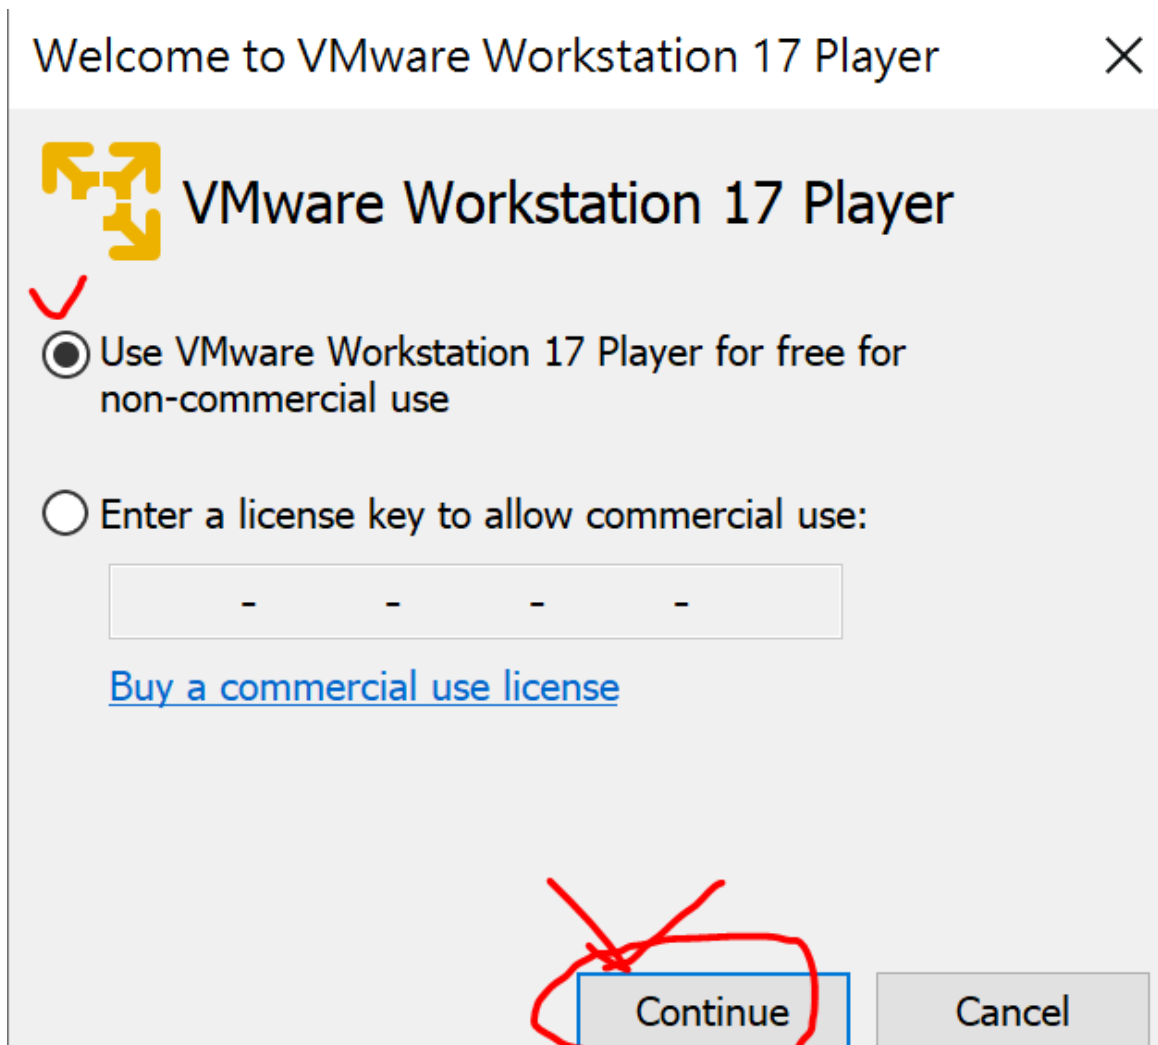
Welcome to VMware Workstation 17 Player

VMware Workstation 17 Player

Use VMware Workstation 17 Player for free for non-commercial use

Enter a license key to allow commercial use:

- - - -

Buy a commercial use license

Continue

Cancel